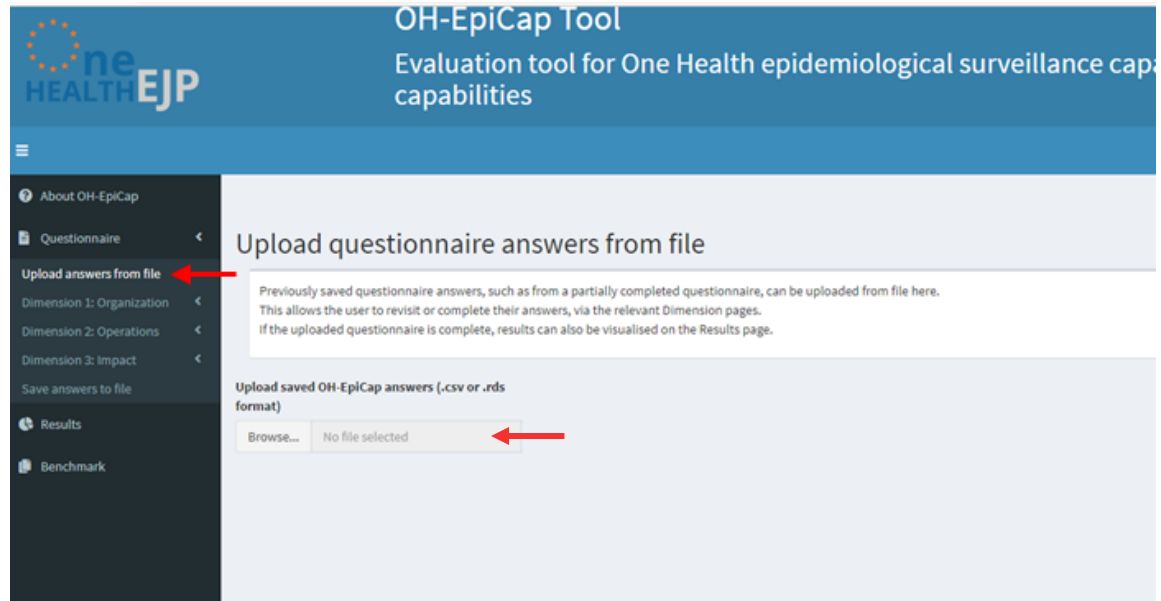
One HEALTH EJP

OH-EpiCap Tool

Evaluation tool for One Health epidemiological surveillance capa capabilities

≡

About OH-EpiCap

Questionnaire

Upload answers from file

Dimension 1: Organization

Dimension 2: Operations

Dimension 3: Impact

Save answers to file

Results

Benchmark

Upload questionnaire answers from file

Previously saved questionnaire answers, such as from a partially completed questionnaire, can be uploaded from file here.
This allows the user to revisit or complete their answers, via the relevant Dimension pages.
If the uploaded questionnaire is complete, results can also be visualised on the Results page.

Upload saved OH-EpiCap answers (.csv or .rds format)

Browse... No file selected